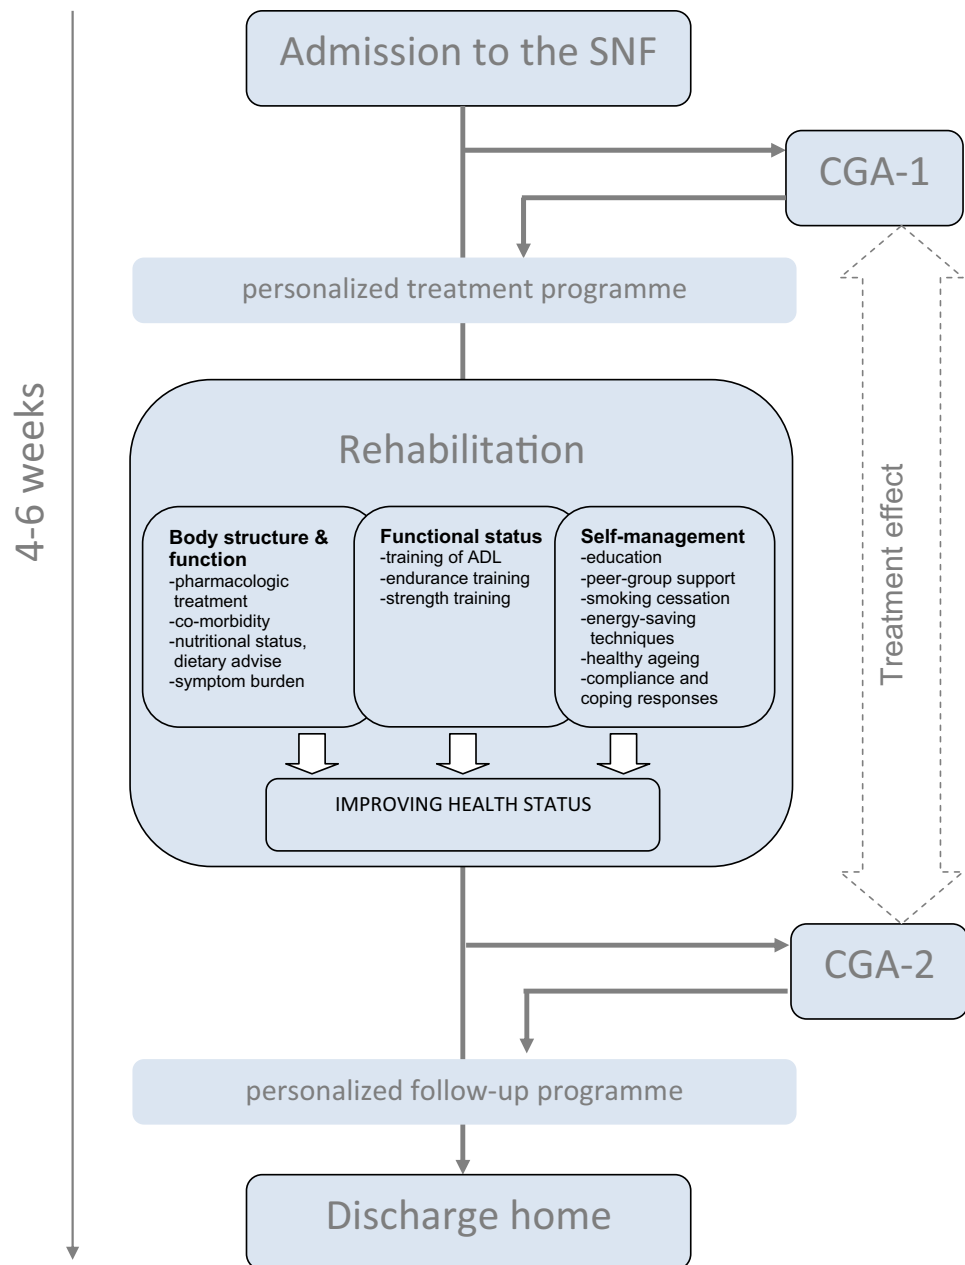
4-6 weeks

Admission to the SNF

CGA-1

personalized treatment programme

Treatment effect

Rehabilitation

**Body structure & function**
-pharmacologic treatment
-co-morbidity
-nutritional status, dietary advise
-symptom burden

**Functional status**
-training of ADL
-endurance training
-strength training

**Self-management**
-education
-peer-group support
-smoking cessation
-energy-saving techniques
-healthy ageing
-compliance and coping responses

IMPROVING HEALTH STATUS

CGA-2

personalized follow-up programme

Discharge home